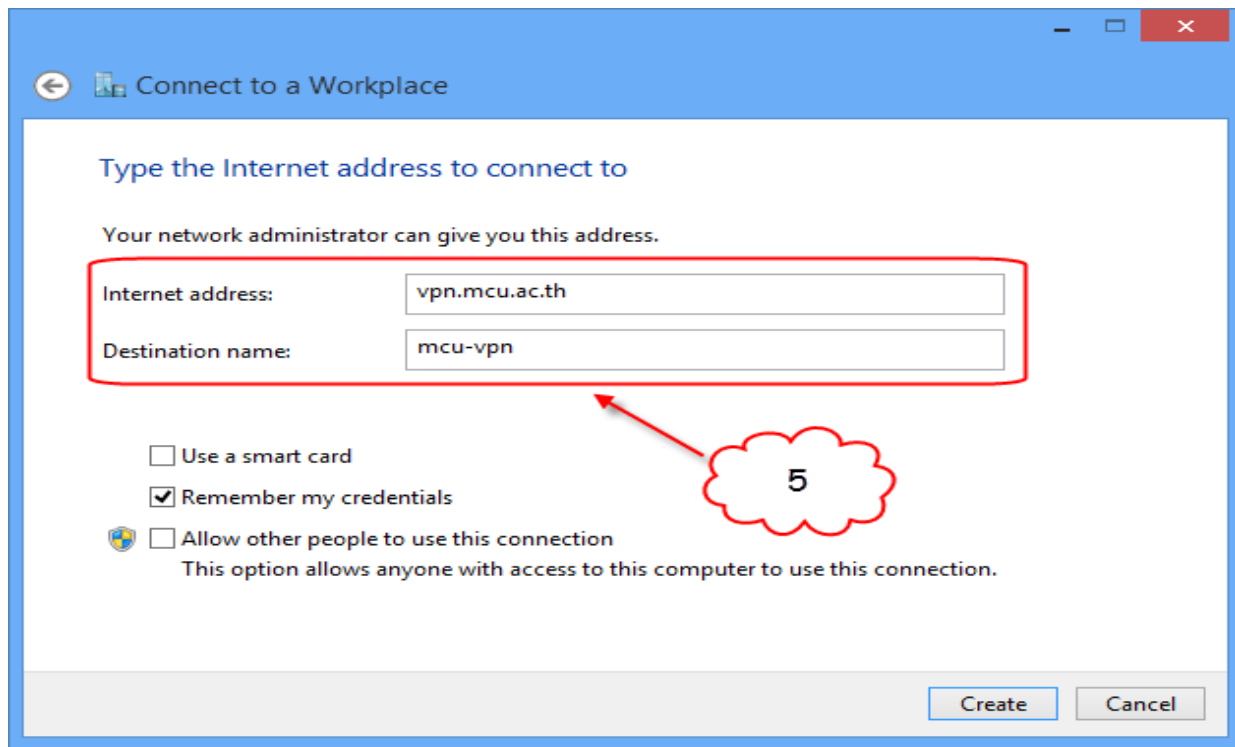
Connect to a Workplace

Type the Internet address to connect to

Your network administrator can give you this address.

Internet address: vpn.mcu.ac.th

Destination name: mcu-vpn

5

Use a smart card

Remember my credentials

Allow other people to use this connection
This option allows anyone with access to this computer to use this connection.

Create Cancel